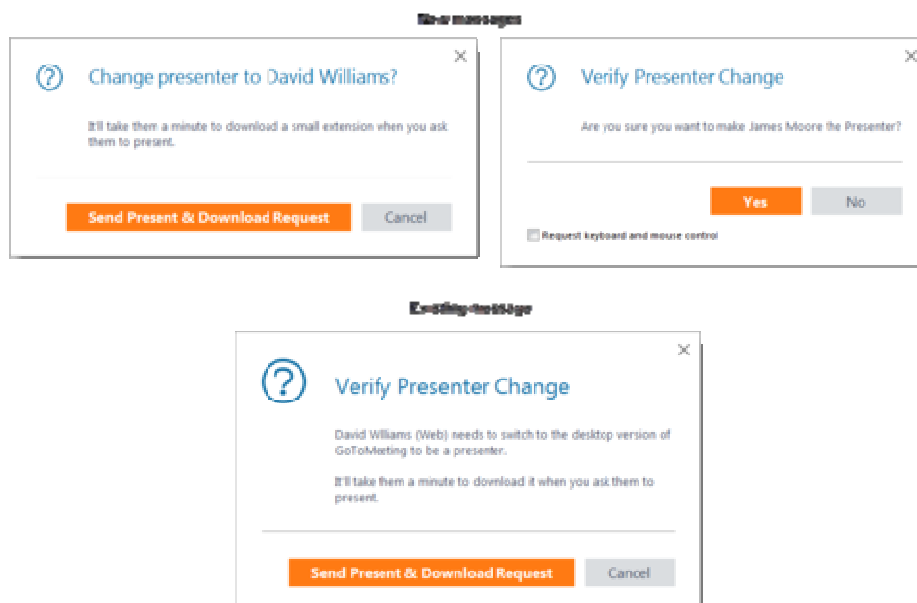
New messages

Change presenter to David Williams?

It'll take them a minute to download a small extension when you ask them to present.

Send Present & Download Request

Cancel

Verify Presenter Change

Are you sure you want to make James Moore the Presenter?

Yes

No

Request keyboard and mouse control

Existing message

Verify Presenter Change

David Williams (Web) needs to switch to the desktop version of GoToMeeting to be a presenter.

It'll take them a minute to download it when you ask them to present.

Send Present & Download Request

Cancel